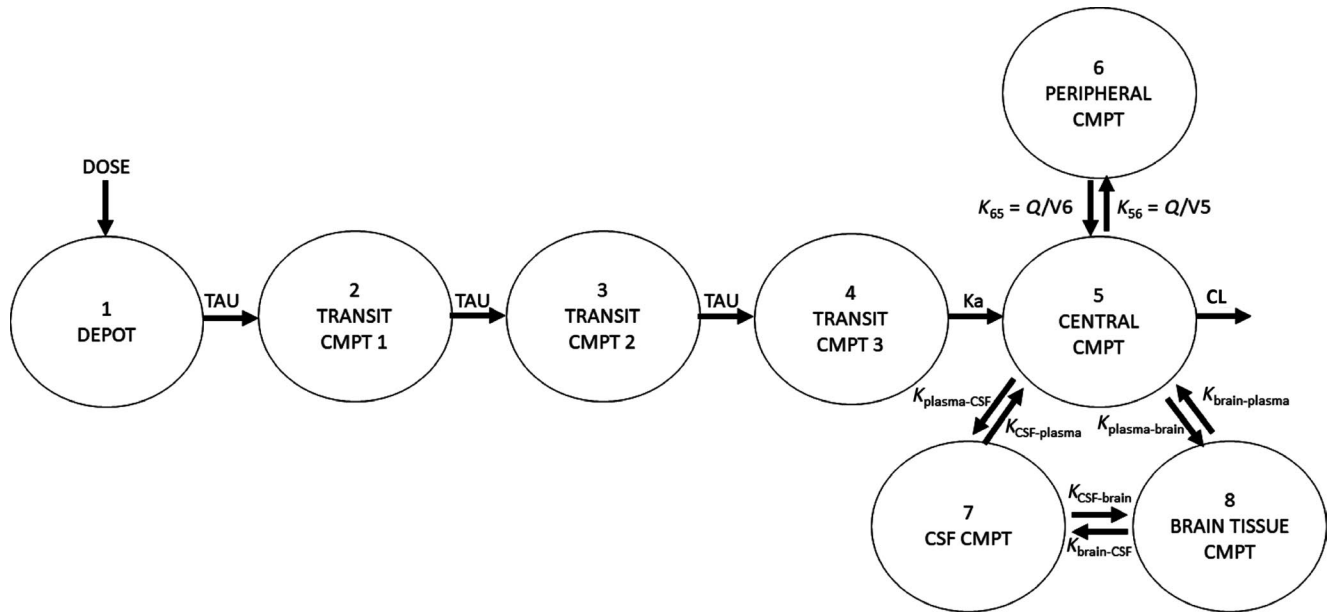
6
PERIPHERAL
CMPT

DOSE

$K_{65} = Q/V6$

$K_{56} = Q/V5$

1
DEPOT

TAU

2
TRANSIT
CMPT 1

TAU

3
TRANSIT
CMPT 2

TAU

4
TRANSIT
CMPT 3

Ka

5
CENTRAL
CMPT

CL

$K_{\text{plasma-CSF}}$

$K_{\text{CSF-plasma}}$

$K_{\text{brain-plasma}}$

$K_{\text{plasma-brain}}$

7
CSF CMPT

$K_{\text{CSF-brain}}$

$K_{\text{brain-CSF}}$

8
BRAIN TISSUE
CMPT